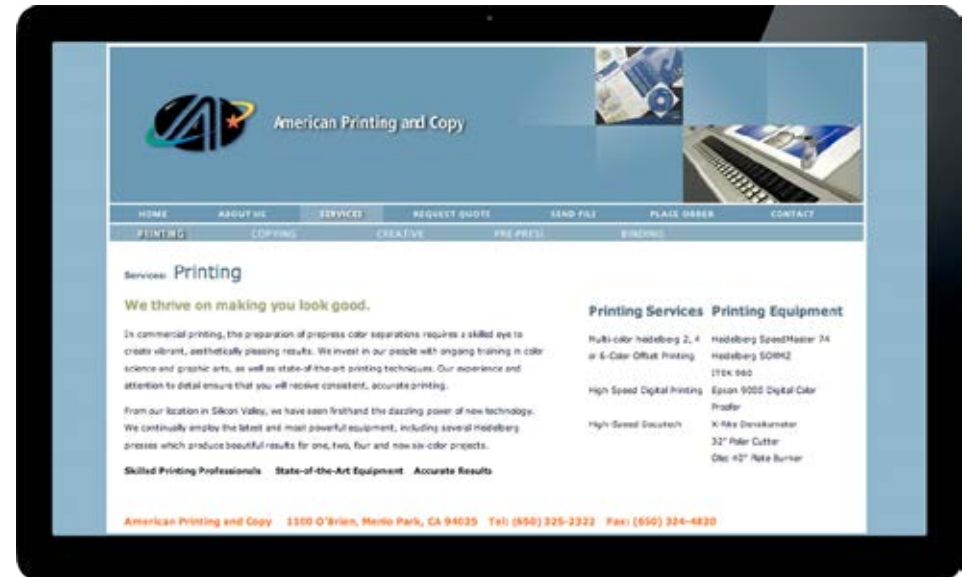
American Printing and Copy

HOME ABOUT US SERVICES REQUEST QUOTE SEND FILE PLACE ORDER CONTACT

PRINTING COPYING CREATIVE PRE-PRESS BINDING

Services: Printing

We thrive on making you look good.

In commercial printing, the preparation of prepress color separations requires a skilled eye to create vibrant, aesthetically pleasing results. We invest in our people with ongoing training in color science and graphic arts, as well as state-of-the-art printing techniques. Our experience and attention to detail ensure that you will receive consistent, accurate printing.

From our location in Silicon Valley, we have seen firsthand the dazzling power of new technology. We continually employ the latest and most powerful equipment, including several Heidelberg presses which produce beautiful results for one, two, four and now six-color projects.

Skilled Printing Professionals State-of-the-Art Equipment Accurate Results

Printing Services

Multi-color heidelberg 2, 4 or 6-Color Offset Printing

High Speed Digital Printing

High-Speed Docutech

Printing Equipment

Heidelberg SpeedMaster 74

Heidelberg SORMZ

ITEK 960

Epson 9000 Digital Color Proofer

K-Nike Densitometer

32" Polar Cutter

Olec 40" Plate Burner

American Printing and Copy 1100 O'Brien, Menlo Park, CA 94025 Tel: (650) 325-2322 Fax: (650) 324-4820